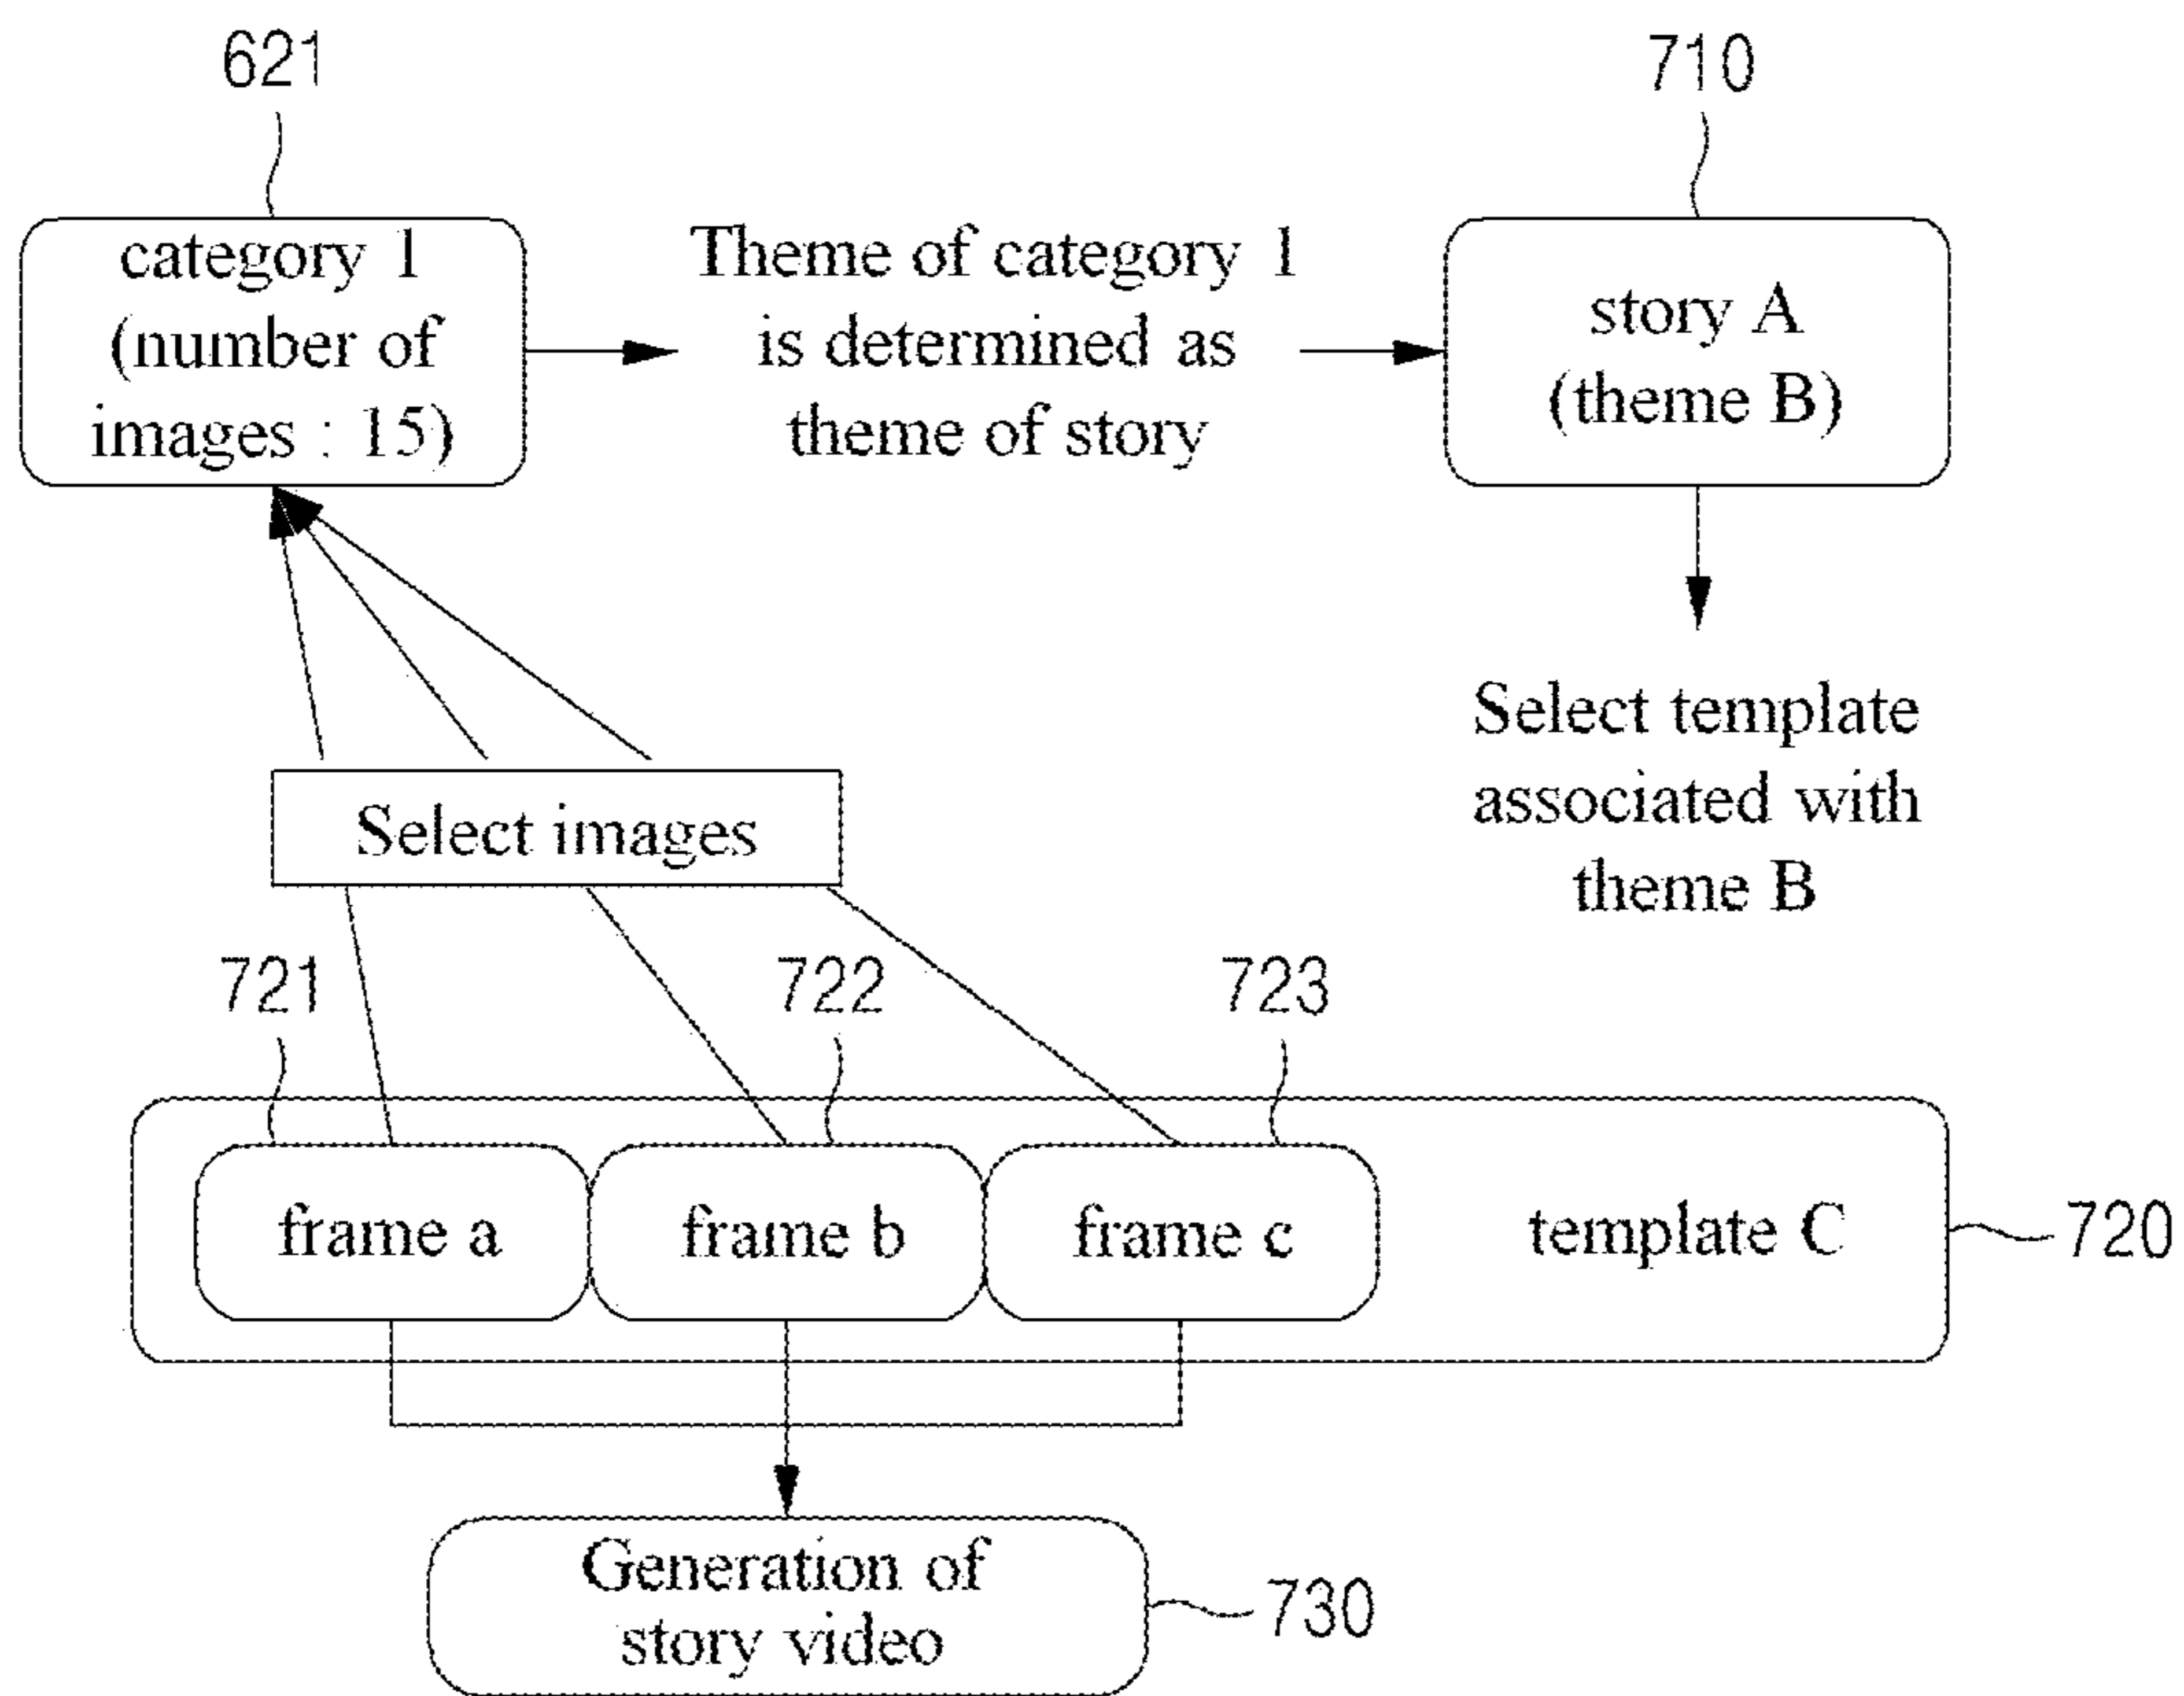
621

category 1 (number of images : 15)

Theme of category 1 is determined as theme of story

710

story A (theme B)

Select template associated with theme B

Select images

721

722

723

frame a

frame b

frame c

template C

720

Generation of story video

730